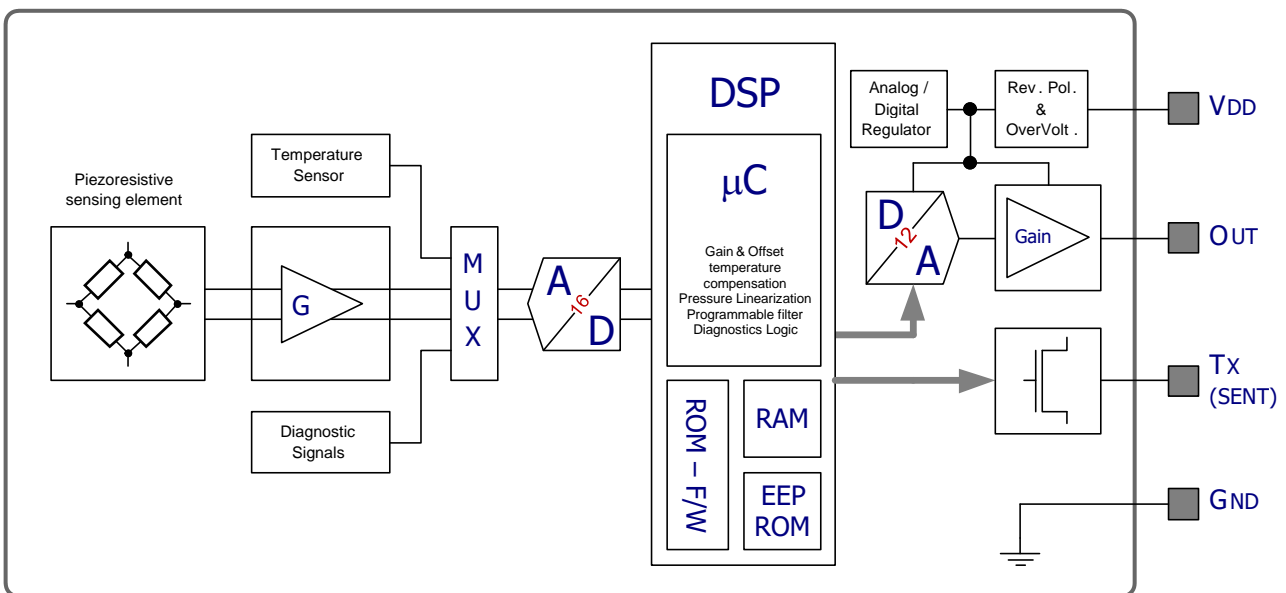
Piezoresistive sensing element

Temperature Sensor

G

Diagnostic Signals

M U X

A 16 D

DSP

µC

Gain & Offset temperature compensation Pressure Linearization Programmable filter Diagnostics Logic

ROM – F/W

RAM

EEP ROM

Analog / Digital Regulator

Rev. Pol. & OverVolt .

D 12 A

Gain

VDD

OUT

TX (SENT)

GND